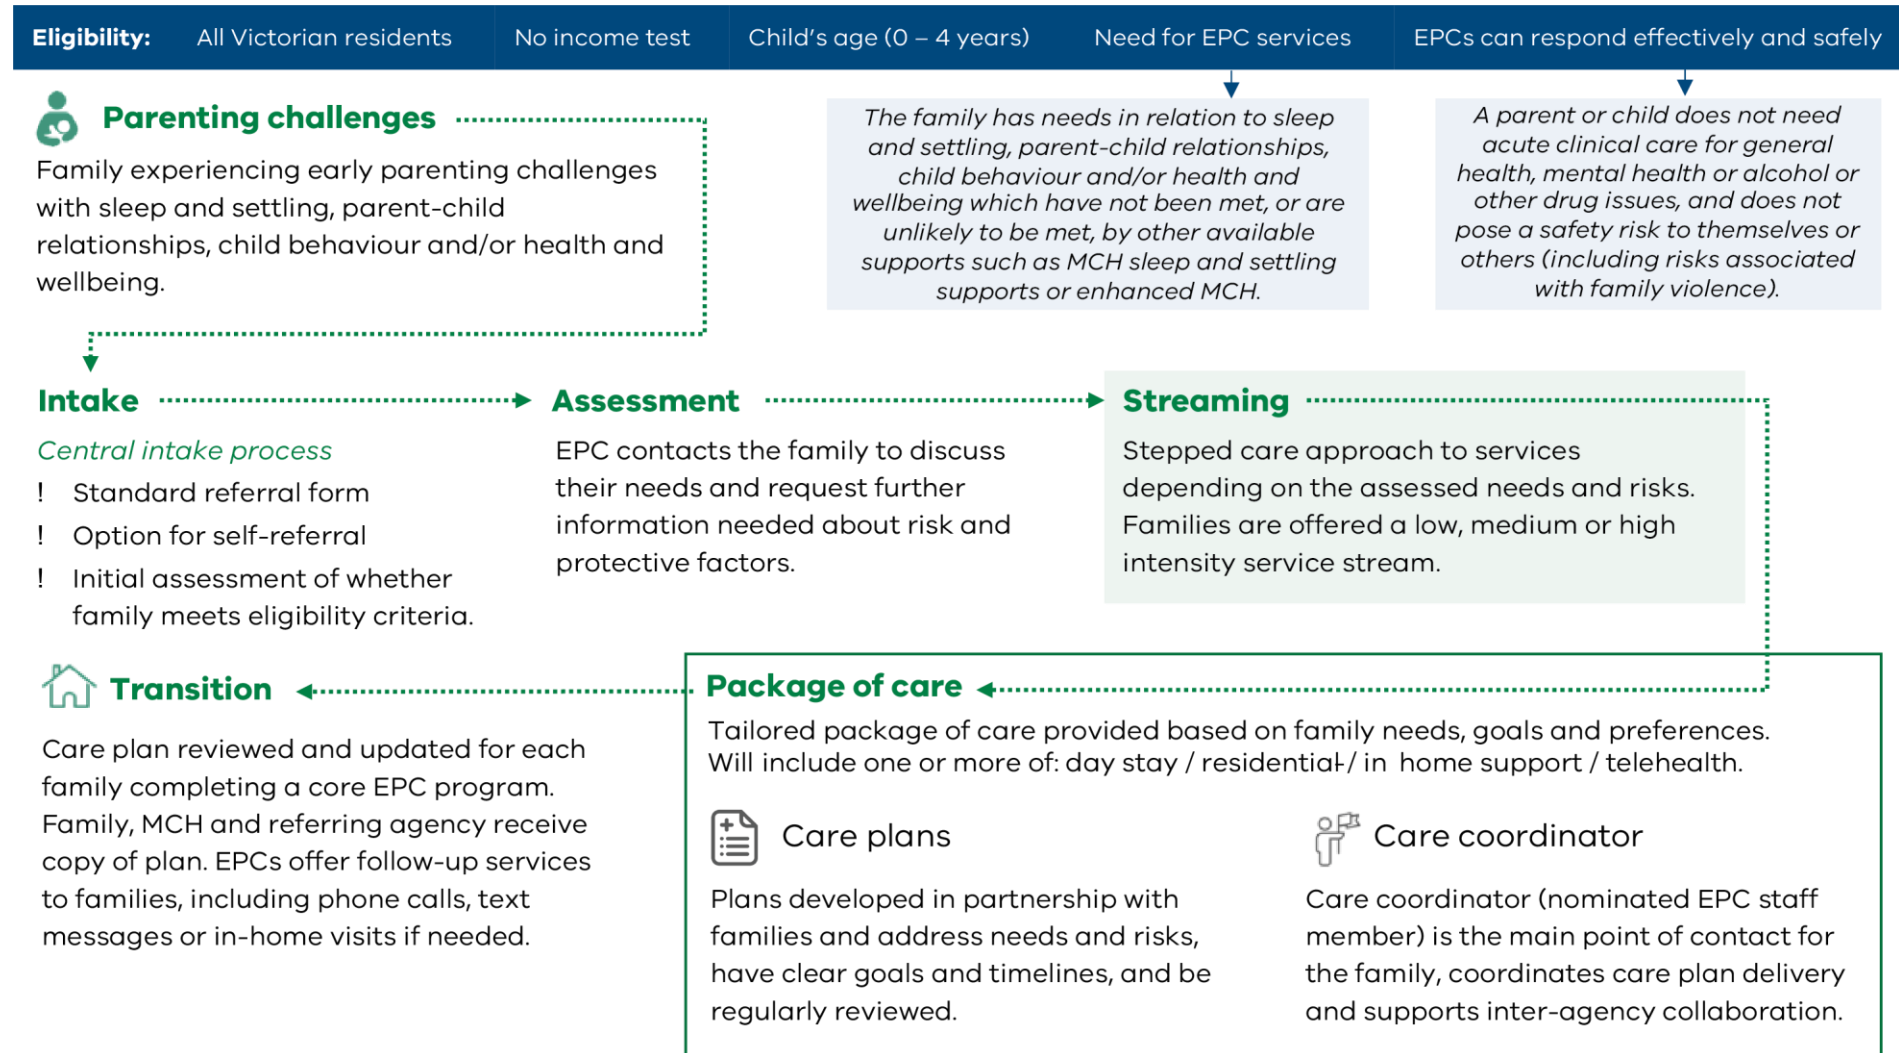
Eligibility: All Victorian residents | No income test | Child's age (0 – 4 years) | Need for EPC services | EPCs can respond effectively and safely

The family has needs in relation to sleep and settling, parent-child relationships, child behaviour and/or health and wellbeing which have not been met, or are unlikely to be met, by other available supports such as MCH sleep and settling supports or enhanced MCH.

A parent or child does not need acute clinical care for general health, mental health or alcohol or other drug issues, and does not pose a safety risk to themselves or others (including risks associated with family violence).

Parenting challenges

Family experiencing early parenting challenges with sleep and settling, parent-child relationships, child behaviour and/or health and wellbeing.

Intake

Central intake process

! Standard referral form

! Option for self-referral

! Initial assessment of whether family meets eligibility criteria.

Assessment

EPC contacts the family to discuss their needs and request further information needed about risk and protective factors.

Streaming

Stepped care approach to services depending on the assessed needs and risks. Families are offered a low, medium or high intensity service stream.

Transition

Care plan reviewed and updated for each family completing a core EPC program. Family, MCH and referring agency receive copy of plan. EPCs offer follow-up services to families, including phone calls, text messages or in-home visits if needed.

Package of care

Tailored package of care provided based on family needs, goals and preferences. Will include one or more of: day stay / residential / in home support / telehealth.

Care plans

Plans developed in partnership with families and address needs and risks, have clear goals and timelines, and be regularly reviewed.

Care coordinator

Care coordinator (nominated EPC staff member) is the main point of contact for the family, coordinates care plan delivery and supports inter-agency collaboration.